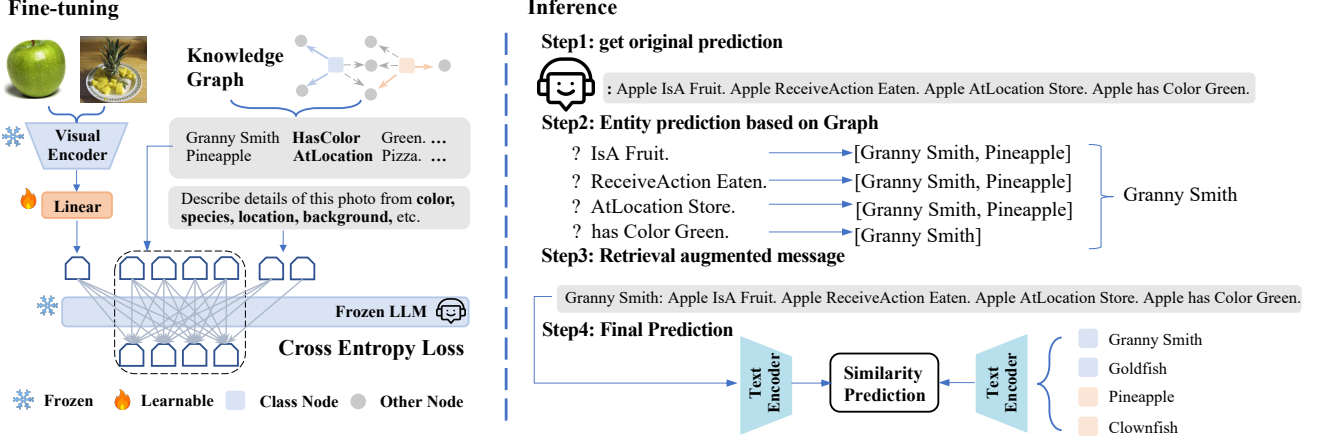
Fine-tuning

Knowledge Graph

Visual Encoder

Linear

Granny Smith HasColor Green. …
Pineapple AtLocation Pizza. …

Describe details of this photo from **color, species, location, background,** etc.

Frozen LLM

Cross Entropy Loss

Frozen Learnable Class Node Other Node

Inference

Step1: get original prediction

: Apple IsA Fruit. Apple ReceiveAction Eaten. Apple AtLocation Store. Apple has Color Green.

Step2: Entity prediction based on Graph

? IsA Fruit. [Granny Smith, Pineapple]
? ReceiveAction Eaten. [Granny Smith, Pineapple]
? AtLocation Store. [Granny Smith, Pineapple]
? has Color Green. [Granny Smith]

Granny Smith

Step3: Retrieval augmented message

Granny Smith: Apple IsA Fruit. Apple ReceiveAction Eaten. Apple AtLocation Store. Apple has Color Green.

Step4: Final Prediction

Text Encoder

Similarity Prediction

Text Encoder

Granny Smith
Goldfish
Pineapple
Clownfish